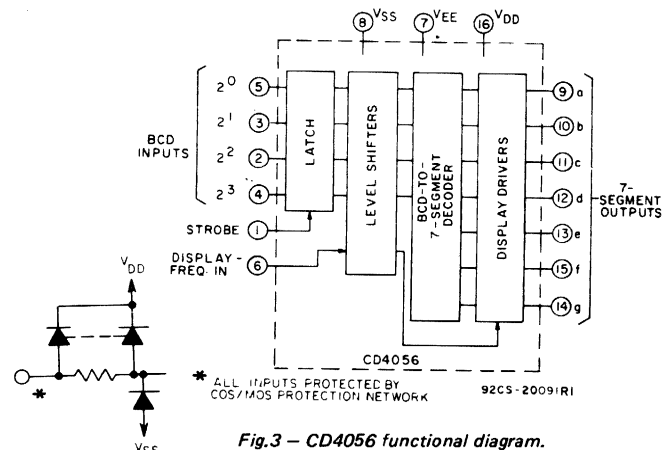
8 $V_{SS}$ 7 $V_{EE}$ 16 $V_{DD}$

$2^0$ 5
$2^1$ 3
$2^2$ 2
$2^3$ 4

BCD INPUTS

LATCH

LEVEL SHIFTERS

BCD-TO-7-SEGMENT DECODER

DISPLAY DRIVERS

9 a
10 b
11 c
12 d
13 e
15 f
14 g

7-SEGMENT OUTPUTS

STROBE 1

DISPLAY-FREQ. IN 6

CD4056

$V_{DD}$

$V_{SS}$

*

* ALL INPUTS PROTECTED BY COS/MOS PROTECTION NETWORK

92CS-20091R1

Fig.3 – CD4056 functional diagram.